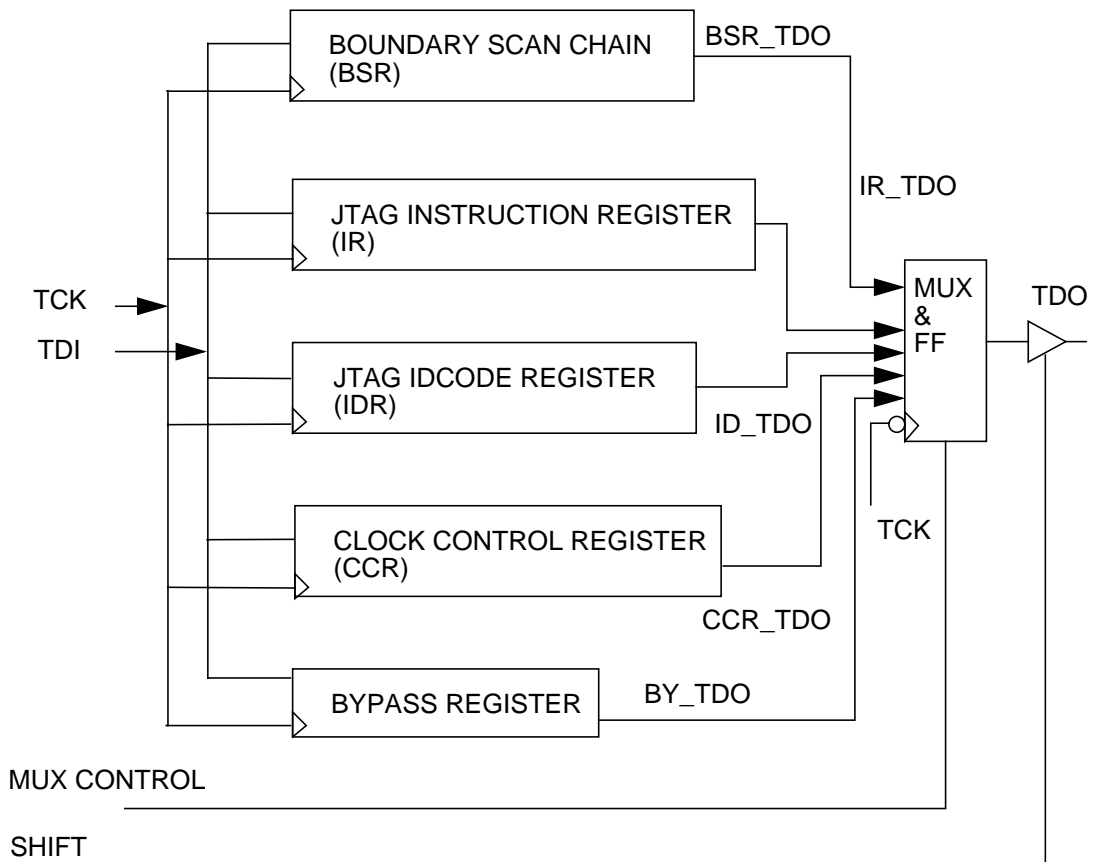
BOUNDARY SCAN CHAIN (BSR)

BSR_TDO

IR_TDO

JTAG INSTRUCTION REGISTER (IR)

TCK

TDI

MUX & FF

TDO

JTAG IDCODE REGISTER (IDR)

ID_TDO

TCK

CLOCK CONTROL REGISTER (CCR)

CCR_TDO

BYPASS REGISTER

BY_TDO

MUX CONTROL

SHIFT